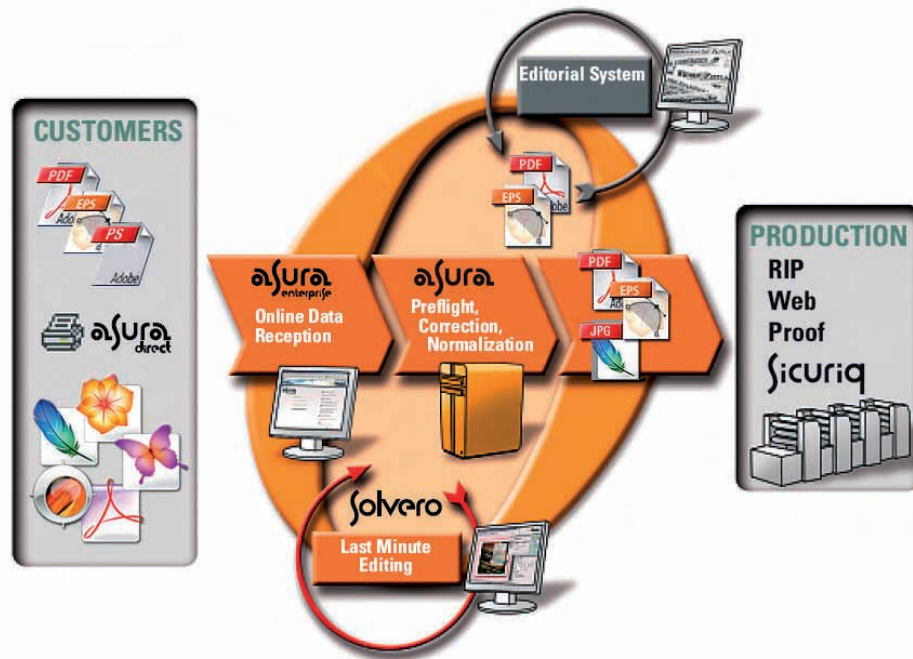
CUSTOMERS

PDF

EPS

PS

Adobe

asura direct

Editorial System

PDF

EPS

Adobe

asura enterprise

Online Data Reception

asura

Preflight, Correction, Normalization

PDF

EPS

JPG

PRODUCTION

RIP

Web

Proof

Sicuriq

Solvero

Last Minute Editing